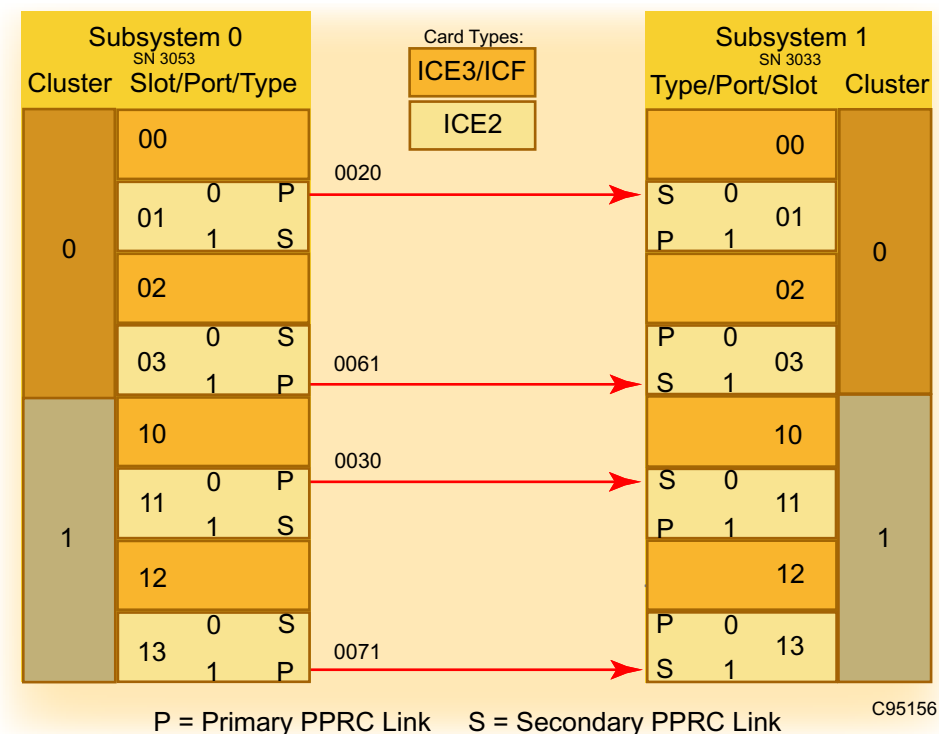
Subsystem 0
SN 3053
Cluster Slot/Port/Type

Card Types:
ICE3/ICF
ICE2

Subsystem 1
SN 3033
Type/Port/Slot Cluster

0
00
01 0 P 1 S
02
03 0 S 1 P

1
10
11 0 P 1 S
12
13 0 S 1 P

0020
0061
0030
0071

00
S 0 P 1 01
02
P 0 S 1 03
0

10
S 0 P 1 11
12
P 0 S 1 13
1

C95156

P = Primary PPRC Link S = Secondary PPRC Link